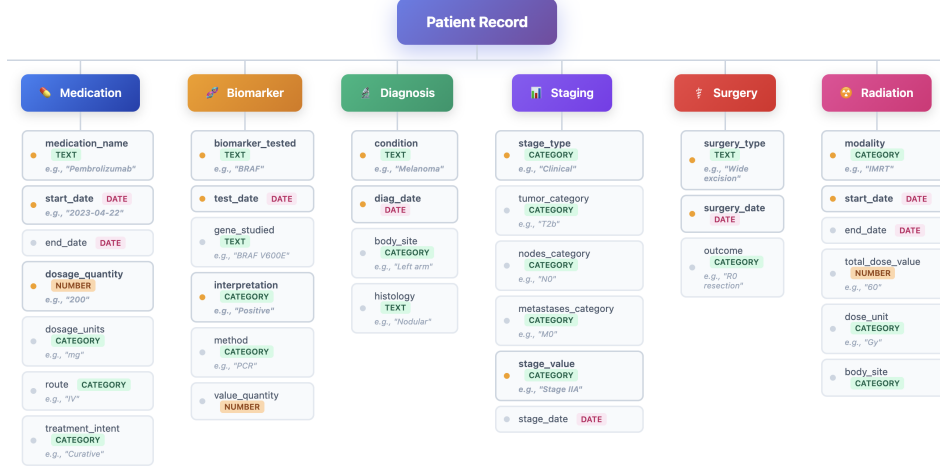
Patient Record

Medication

medication_name TEXT
e.g., "Pembrolizumab"

start_date DATE
e.g., "2023-04-22"

end_date DATE

dosage_quantity NUMBER
e.g., "200"

dosage_units CATEGORY
e.g., "mg"

route CATEGORY
e.g., "IV"

treatment_intent CATEGORY
e.g., "Curative"

Biomarker

biomarker_tested TEXT
e.g., "BRAF"

test_date DATE

gene_studied TEXT
e.g., "BRAF V600E"

interpretation CATEGORY
e.g., "Positive"

method CATEGORY
e.g., "PCR"

value_quantity NUMBER

Diagnosis

condition TEXT
e.g., "Melanoma"

diag_date DATE

body_site CATEGORY
e.g., "Left arm"

histology TEXT
e.g., "Nodular"

Staging

stage_type CATEGORY
e.g., "Clinical"

tumor_category CATEGORY
e.g., "T2b"

nodes_category CATEGORY
e.g., "N0"

metastases_category CATEGORY
e.g., "M0"

stage_value CATEGORY
e.g., "Stage IIA"

stage_date DATE

Surgery

surgery_type TEXT
e.g., "Wide excision"

surgery_date DATE

outcome CATEGORY
e.g., "R0 resection"

Radiation

modality CATEGORY
e.g., "IMRT"

start_date DATE

end_date DATE

total_dose_value NUMBER
e.g., "60"

dose_unit CATEGORY
e.g., "Gy"

body_site CATEGORY